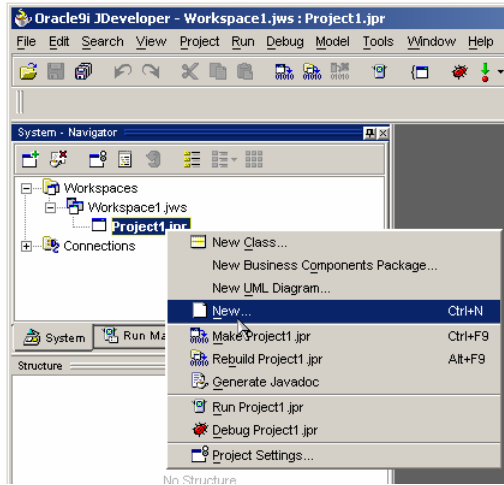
Oracle9i JDeveloper - Workspace1.jws : Project1.jpr

File Edit Search View Project Run Debug Model Tools Window Help

System - Navigator

Workspaces
Workspace1.jws
Project1.jpr
Connections

New Class...
New Business Components Package...
New UML Diagram...
New... Ctrl+N
Make Project1.jpr Ctrl+F9
Rebuild Project1.jpr Alt+F9
Generate Javadoc
Run Project1.jpr
Debug Project1.jpr
Project Settings...

System
Run Ma

Structure

No Structure